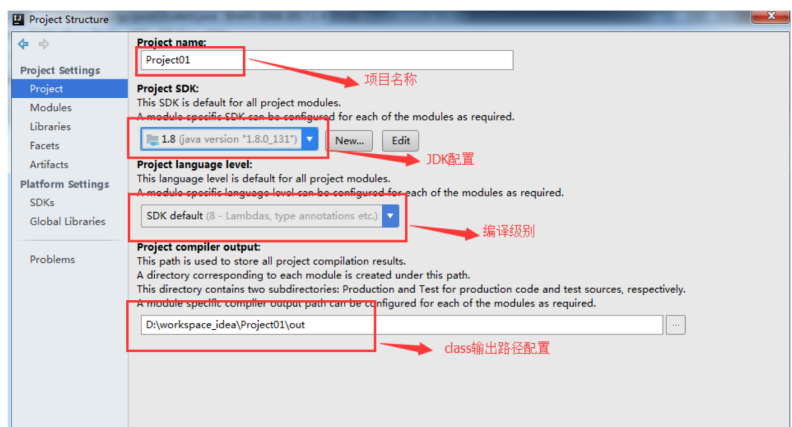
Project Structure

Project Settings
Project
Modules
Libraries
Facets
Artifacts
Platform Settings
SDKs
Global Libraries

Problems

Project name:
Project01
项目名称

Project SDK:
This SDK is default for all project modules.
A module specific SDK can be configured for each of the modules as required.
1.8 (java version "1.8.0_131")
New...
Edit
JDK配置

Project language level:
This language level is default for all project modules.
A module specific language level can be configured for each of the modules as required.
SDK default (8 - Lambdas, type annotations etc.)
编译级别

Project compiler output:
This path is used to store all project compilation results.
A directory corresponding to each module is created under this path.
This directory contains two subdirectories: Production and Test for production code and test sources, respectively.
A module specific compiler output path can be configured for each of the modules as required.
D:\workspace_idea\Project01\out
...
class输出路径配置